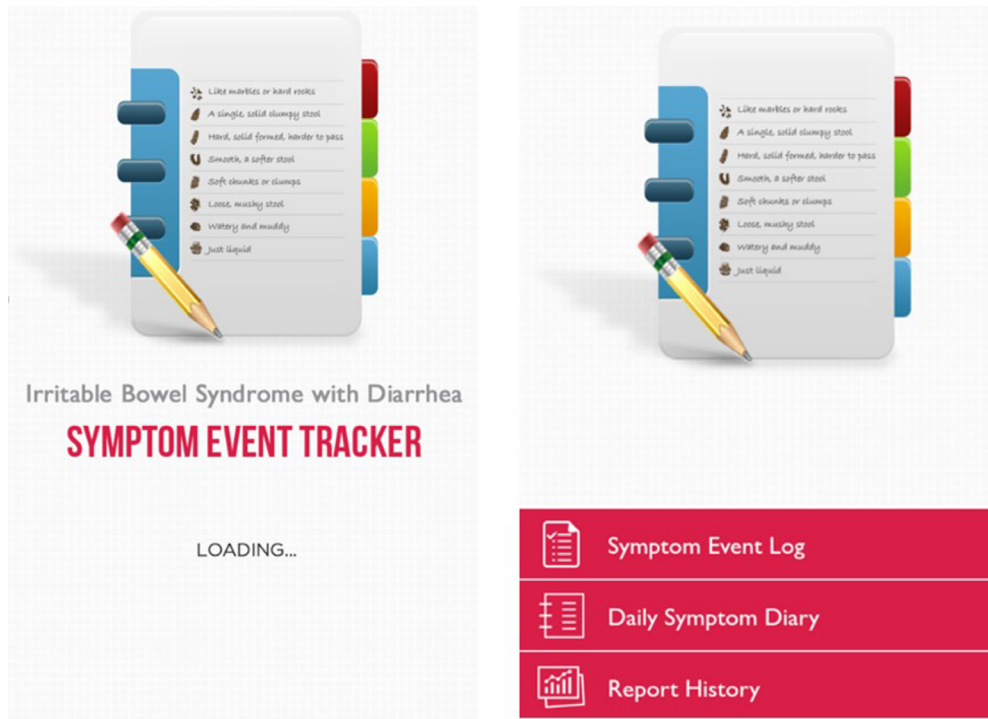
Like marbles or hard rocks
A single, solid clumpy stool
Hard, solid formed, harder to pass
Smooth, a softer stool
Soft chunks or clumps
Loose, mushy stool
Watery and muddy
Just liquid

Irritable Bowel Syndrome with Diarrhea

SYMPTOM EVENT TRACKER

LOADING...

Like marbles or hard rocks
A single, solid clumpy stool
Hard, solid formed, harder to pass
Smooth, a softer stool
Soft chunks or clumps
Loose, mushy stool
Watery and muddy
Just liquid

Symptom Event Log

Daily Symptom Diary

Report History